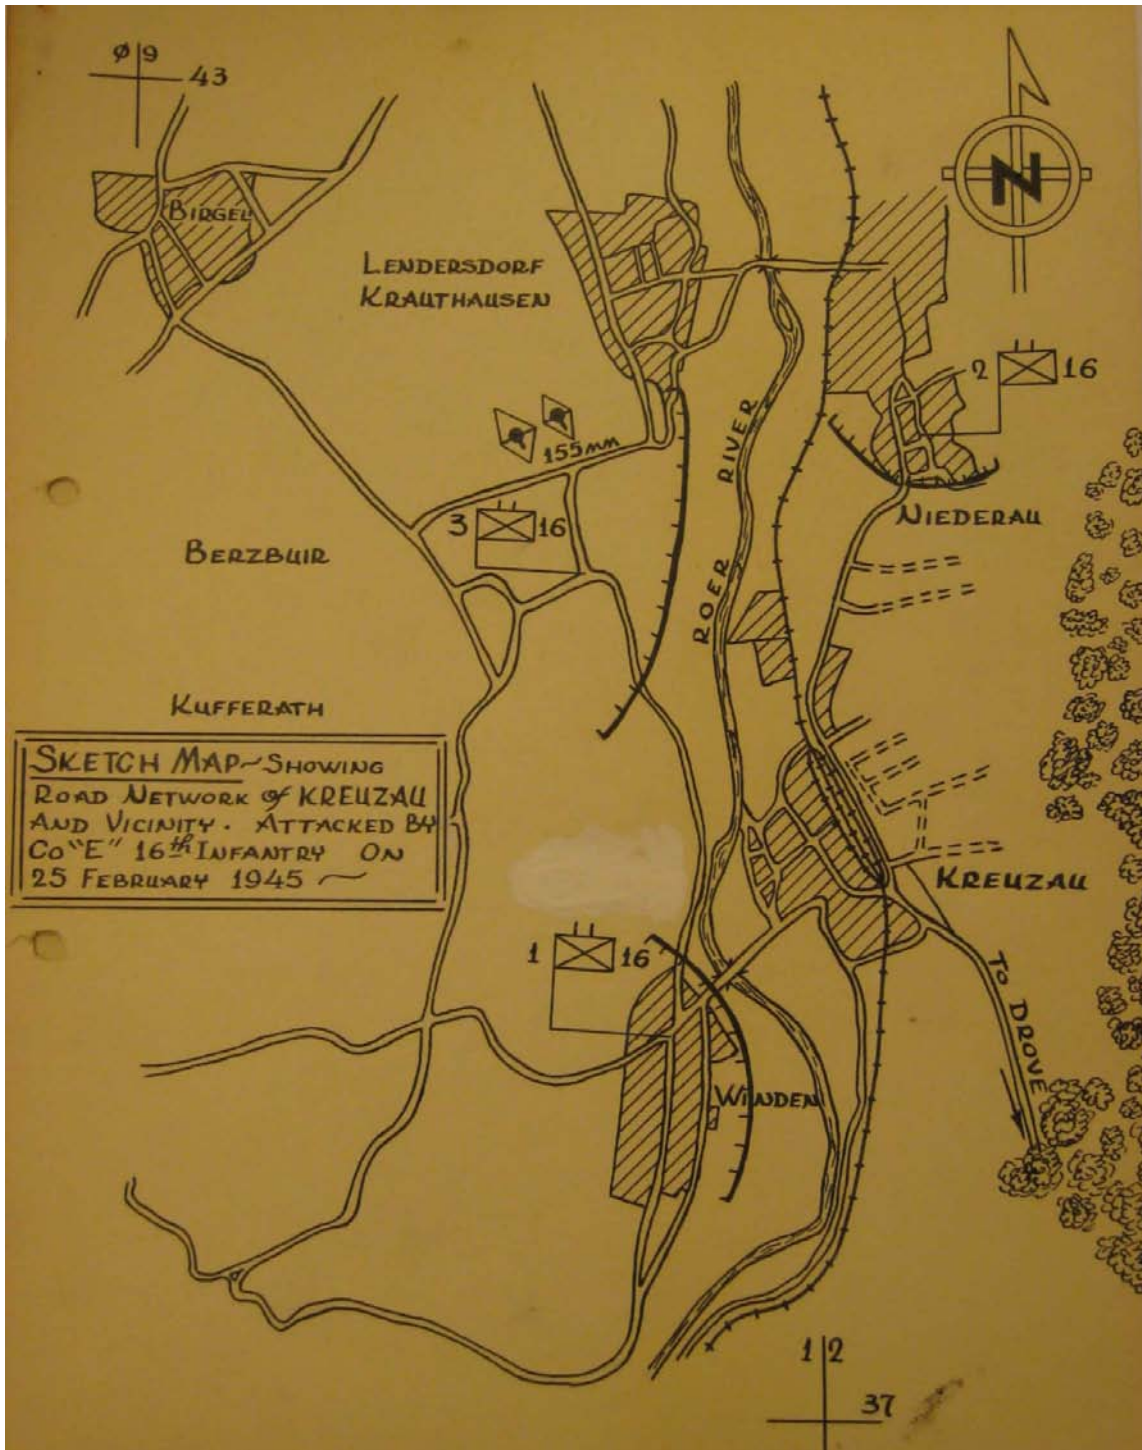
Ø9
43

BIRGEL

LENDERSDORF
KRAUTHAUSEN

N

2 16

155mm

3 16

NIEDERAU

BERZBUIR

ROER RIVER

KUFFERATH

SKETCH MAP~SHOWING ROAD NETWORK OF KREUZAU AND VICINITY. ATTACKED BY CO "E" 16th INFANTRY ON 25 FEBRUARY 1945

KREUZAU

1 16

TO DROVE

WINDEN

12
37